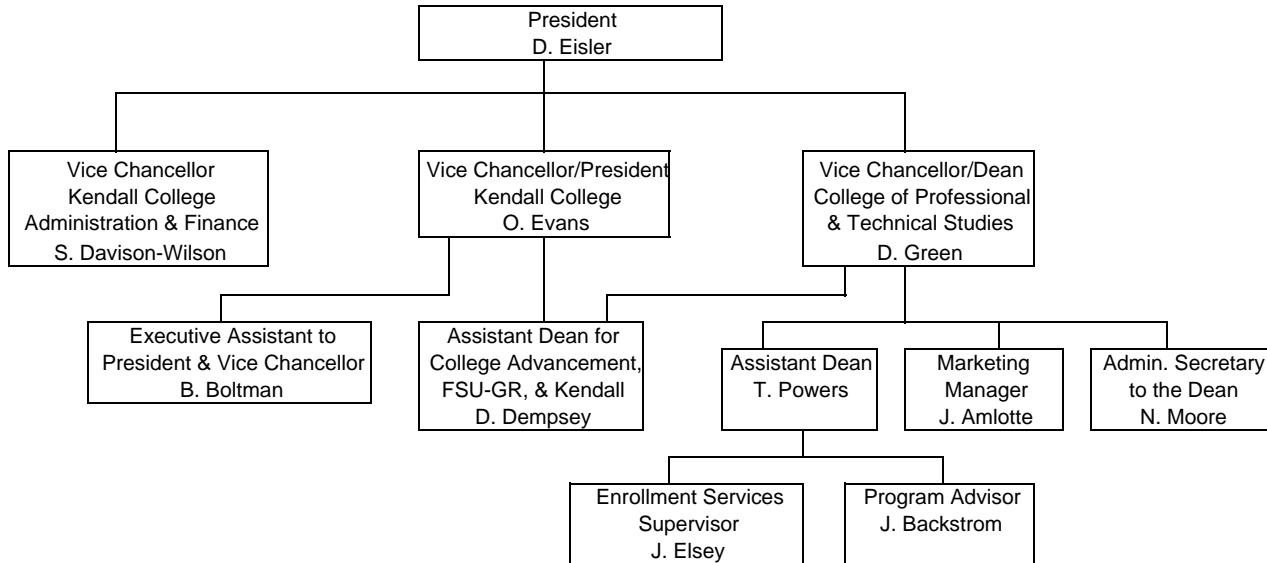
President
D. Eisler

Vice Chancellor
Kendall College
Administration & Finance
S. Davison-Wilson

Vice Chancellor/President
Kendall College
O. Evans

Vice Chancellor/Dean
College of Professional
& Technical Studies
D. Green

Executive Assistant to
President & Vice Chancellor
B. Boltman

Assistant Dean for
College Advancement,
FSU-GR, & Kendall
D. Dempsey

Assistant Dean
T. Powers

Marketing
Manager
J. Amlotte

Admin. Secretary
to the Dean
N. Moore

Enrollment Services
Supervisor
J. Elsey

Program Advisor
J. Backstrom